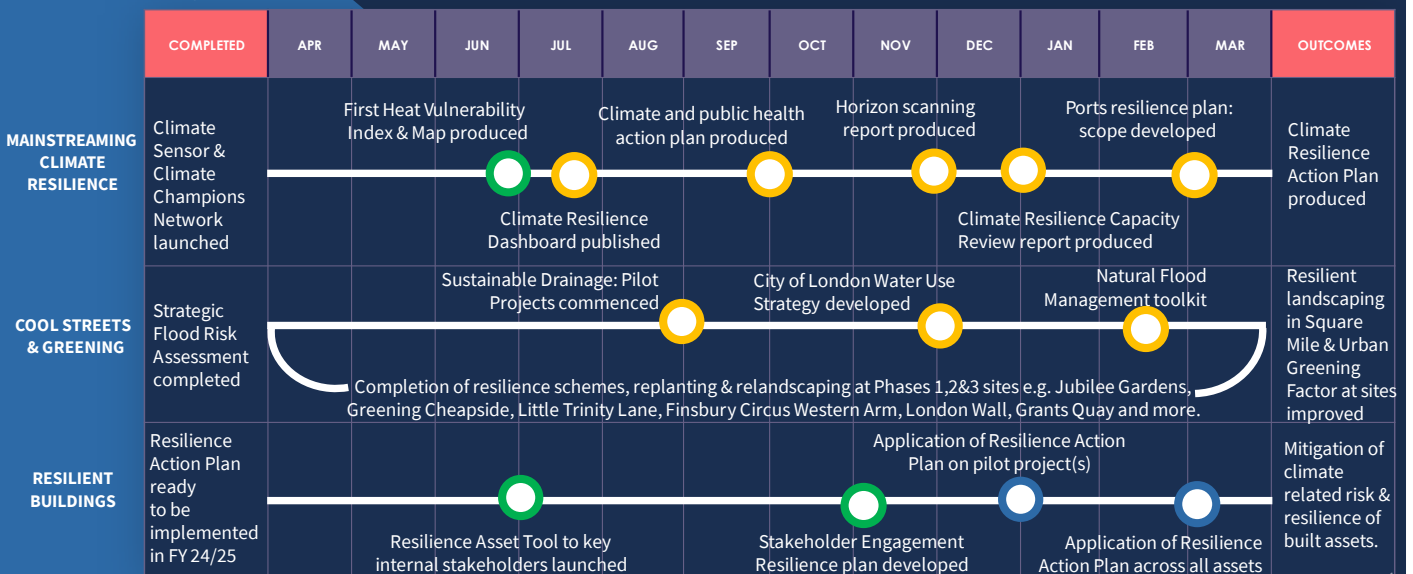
| | COMPLETED | APR | MAY | JUN | JUL | AUG | SEP | OCT | NOV | DEC | JAN | FEB | MAR | OUTCOMES |
|---|---|---|---|---|---|---|---|---|---|---|---|---|---|---|
| MAINSTREAMING CLIMATE RESILIENCE | Climate Sensor & Climate Champions Network launched | | | | | | | | | | | | | Climate Resilience Action Plan produced |
| COOL STREETS & GREENING | Strategic Flood Risk Assessment completed | | | | | | | | | | | | | Resilient landscaping in Square Mile & Urban Greening Factor at sites improved |
| RESILIENT BUILDINGS | Resilience Action Plan ready to be implemented in FY 24/25 | | | | | | | | | | | | | Mitigation of climate related risk & resilience of built assets. |

First Heat Vulnerability Index & Map produced

Climate and public health action plan produced

Horizon scanning report produced

Ports resilience plan: scope developed

Climate Resilience Dashboard published

Climate Resilience Capacity Review report produced

Sustainable Drainage: Pilot Projects commenced

City of London Water Use Strategy developed

Natural Flood Management toolkit

Completion of resilience schemes, replanting & relandscaping at Phases 1,2&3 sites e.g. Jubilee Gardens, Greening Cheapside, Little Trinity Lane, Finsbury Circus Western Arm, London Wall, Grants Quay and more.

Application of Resilience Action Plan on pilot project(s)

Resilience Asset Tool to key internal stakeholders launched

Stakeholder Engagement Resilience plan developed

Application of Resilience Action Plan across all assets